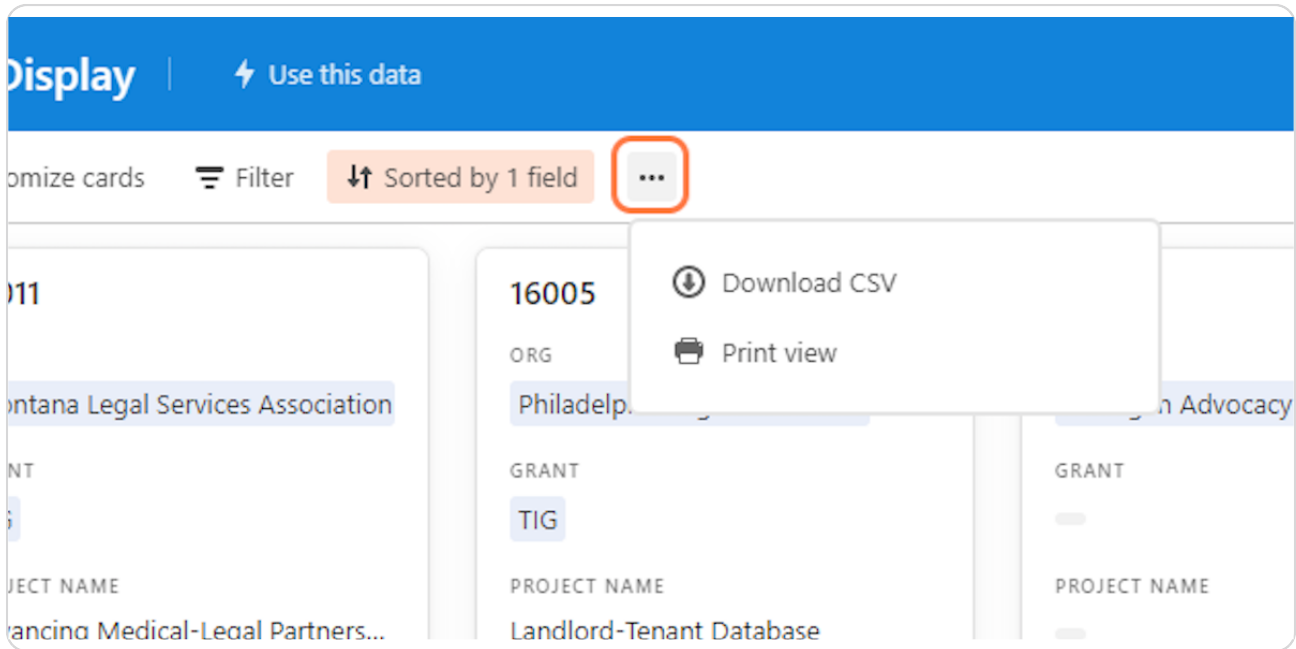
Display | Use this data

omize cards Filter Sorted by 1 field ···

Download CSV
Print view

011

ontana Legal Services Association

NT

G

OJECT NAME

vancing Medical-Legal Partners...

16005

ORG

Philadelp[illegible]

GRANT

TIG

PROJECT NAME

Landlord-Tenant Database

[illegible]n Advocacy

GRANT

PROJECT NAME